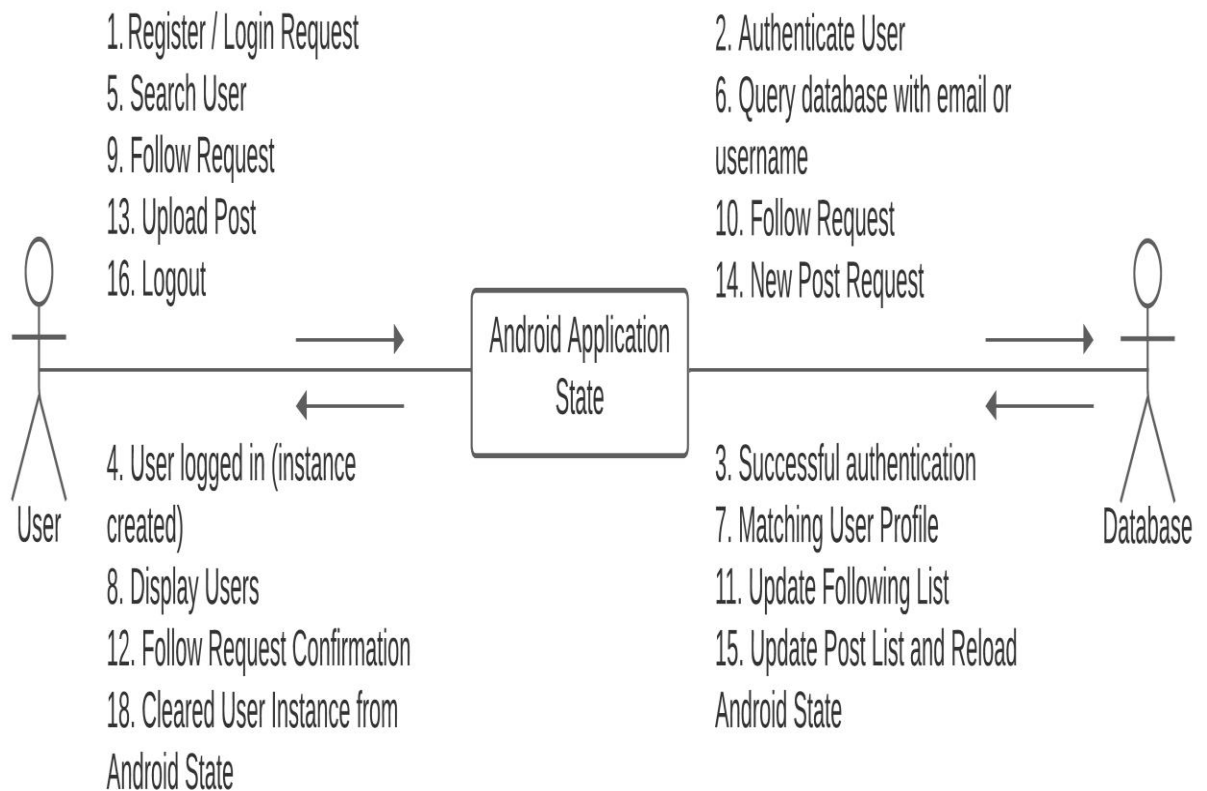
1. Register / Login Request
5. Search User
9. Follow Request
13. Upload Post
16. Logout

2. Authenticate User
6. Query database with email or username
10. Follow Request
14. New Post Request

Android Application State

User

Database

4. User logged in (instance created)
8. Display Users
12. Follow Request Confirmation
18. Cleared User Instance from Android State

3. Successful authentication
7. Matching User Profile
11. Update Following List
15. Update Post List and Reload Android State